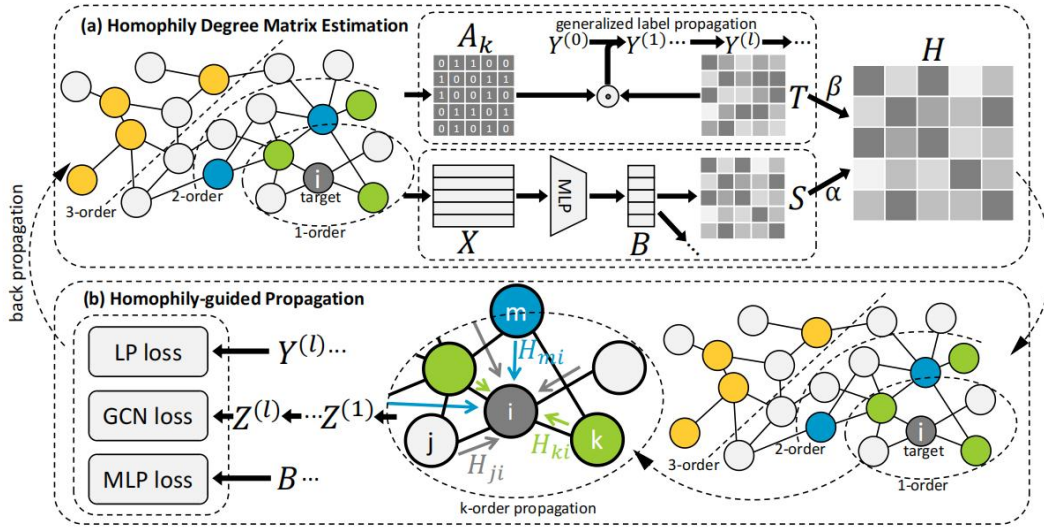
(a) Homophily Degree Matrix Estimation

3-order
2-order
i
target
1-order

$A_k$

| 0 | 1 | 1 | 0 | 0 |
|---|---|---|---|---|
| 1 | 0 | 0 | 1 | 1 |
| 1 | 0 | 0 | 1 | 0 |
| 0 | 1 | 1 | 0 | 1 |
| 0 | 1 | 0 | 1 | 0 |

generalized label propagation
$Y^{(0)}$ $Y^{(1)} \cdots$ $Y^{(l)} \cdots$
$\odot$
$T$
$\beta$
$H$

$X$
MLP
$B$
$S$
$\alpha$

back propagation

(b) Homophily-guided Propagation

LP loss
GCN loss
MLP loss

$Y^{(l)} \cdots$
$Z^{(l)} \cdots Z^{(1)}$
$B \cdots$

m
$H_{mi}$
i
j
k
$H_{ki}$
$H_{ji}$
k-order propagation

3-order
2-order
i
target
1-order